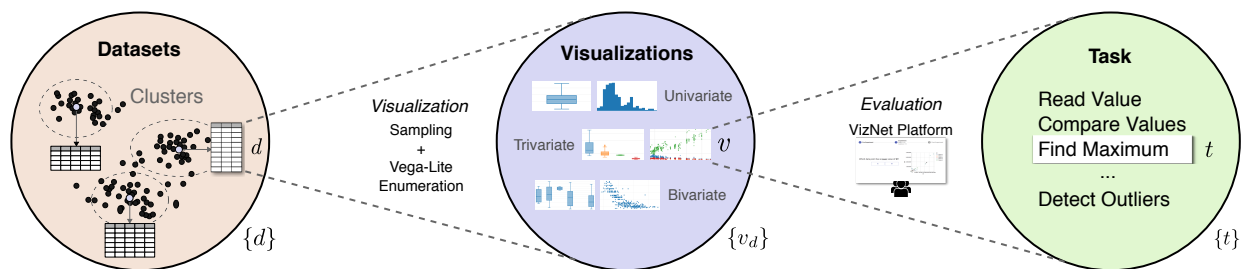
Datasets

Clusters

$d$

$\{d\}$

Visualization

Sampling
+
Vega-Lite
Enumeration

Visualizations

Univariate

Trivariate

$v$

Bivariate

$\{v_d\}$

Evaluation

VizNet Platform

Task

Read Value
Compare Values
Find Maximum
...
Detect Outliers

$t$

$\{t\}$